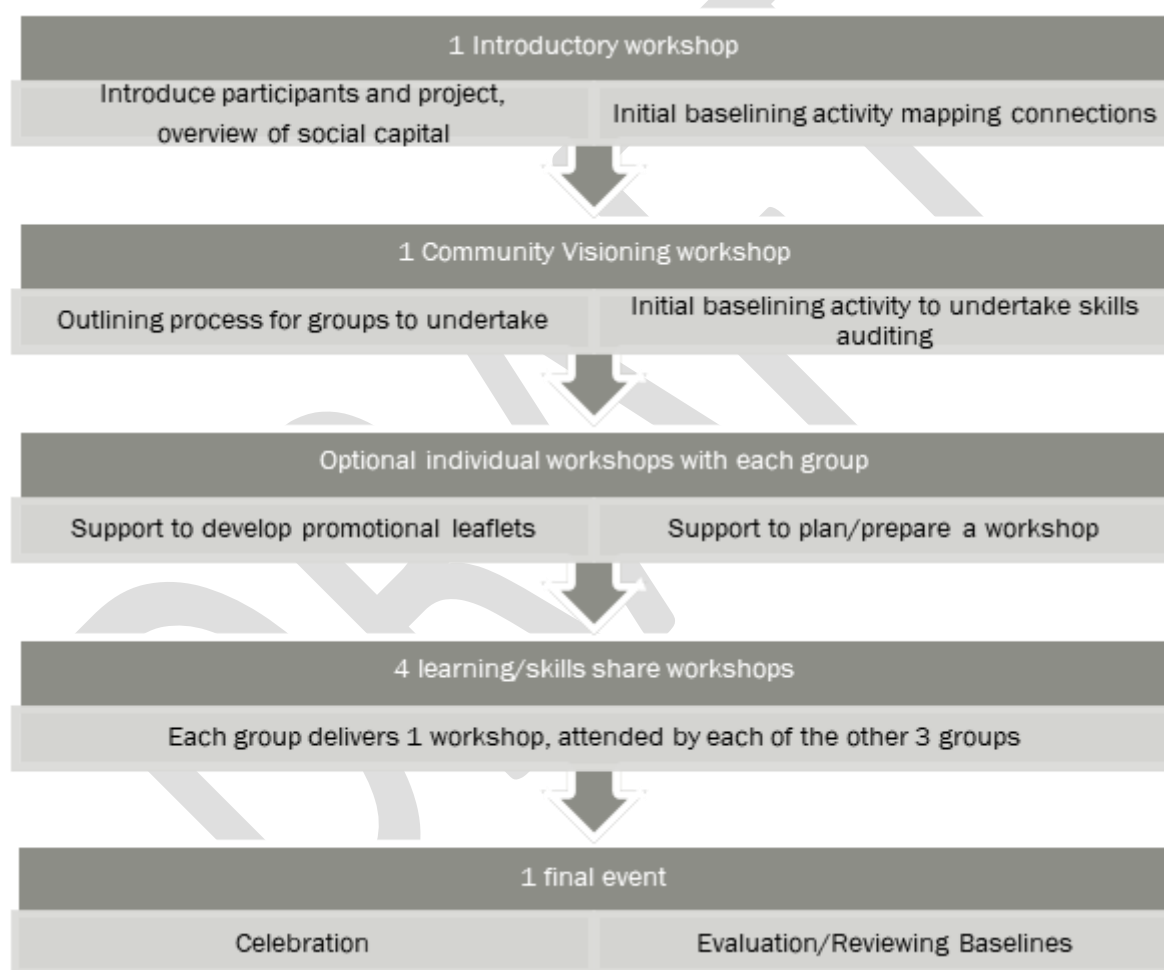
1 Introductory workshop

Introduce participants and project, overview of social capital

Initial baselining activity mapping connections

1 Community Visioning workshop

Outlining process for groups to undertake

Initial baselining activity to undertake skills auditing

Optional individual workshops with each group

Support to develop promotional leaflets

Support to plan/prepare a workshop

4 learning/skills share workshops

Each group delivers 1 workshop, attended by each of the other 3 groups

1 final event

Celebration

Evaluation/Reviewing Baselines